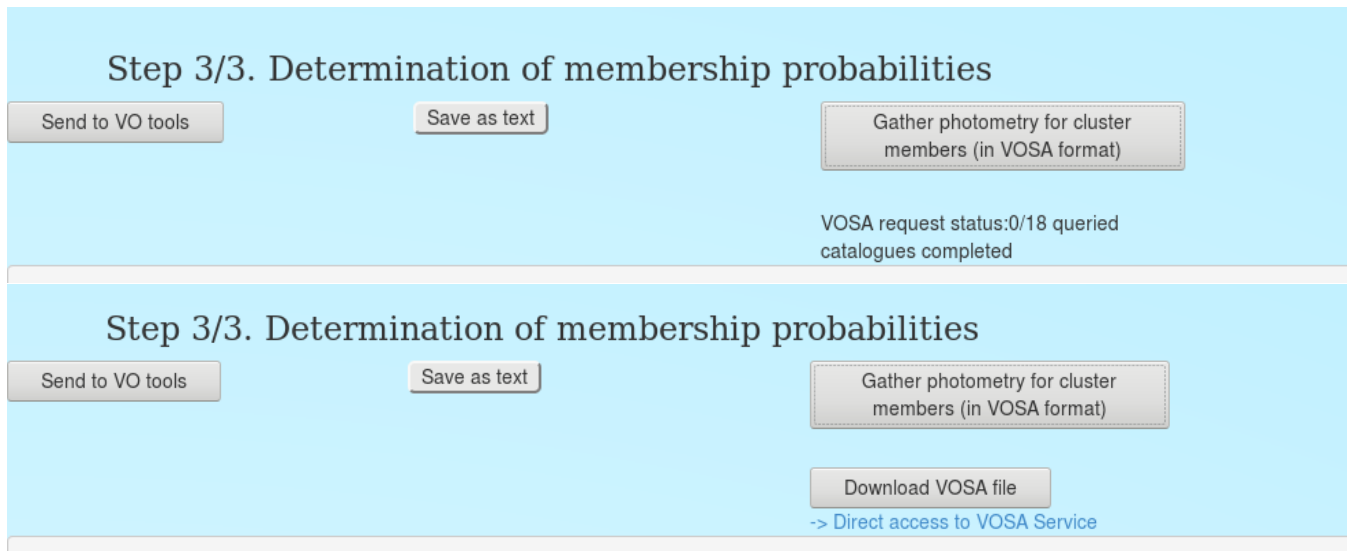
Step 3/3. Determination of membership probabilities

Send to VO tools

Save as text

Gather photometry for cluster members (in VOSA format)

VOSA request status:0/18 queried catalogues completed

Step 3/3. Determination of membership probabilities

Send to VO tools

Save as text

Gather photometry for cluster members (in VOSA format)

Download VOSA file

-> Direct access to VOSA Service